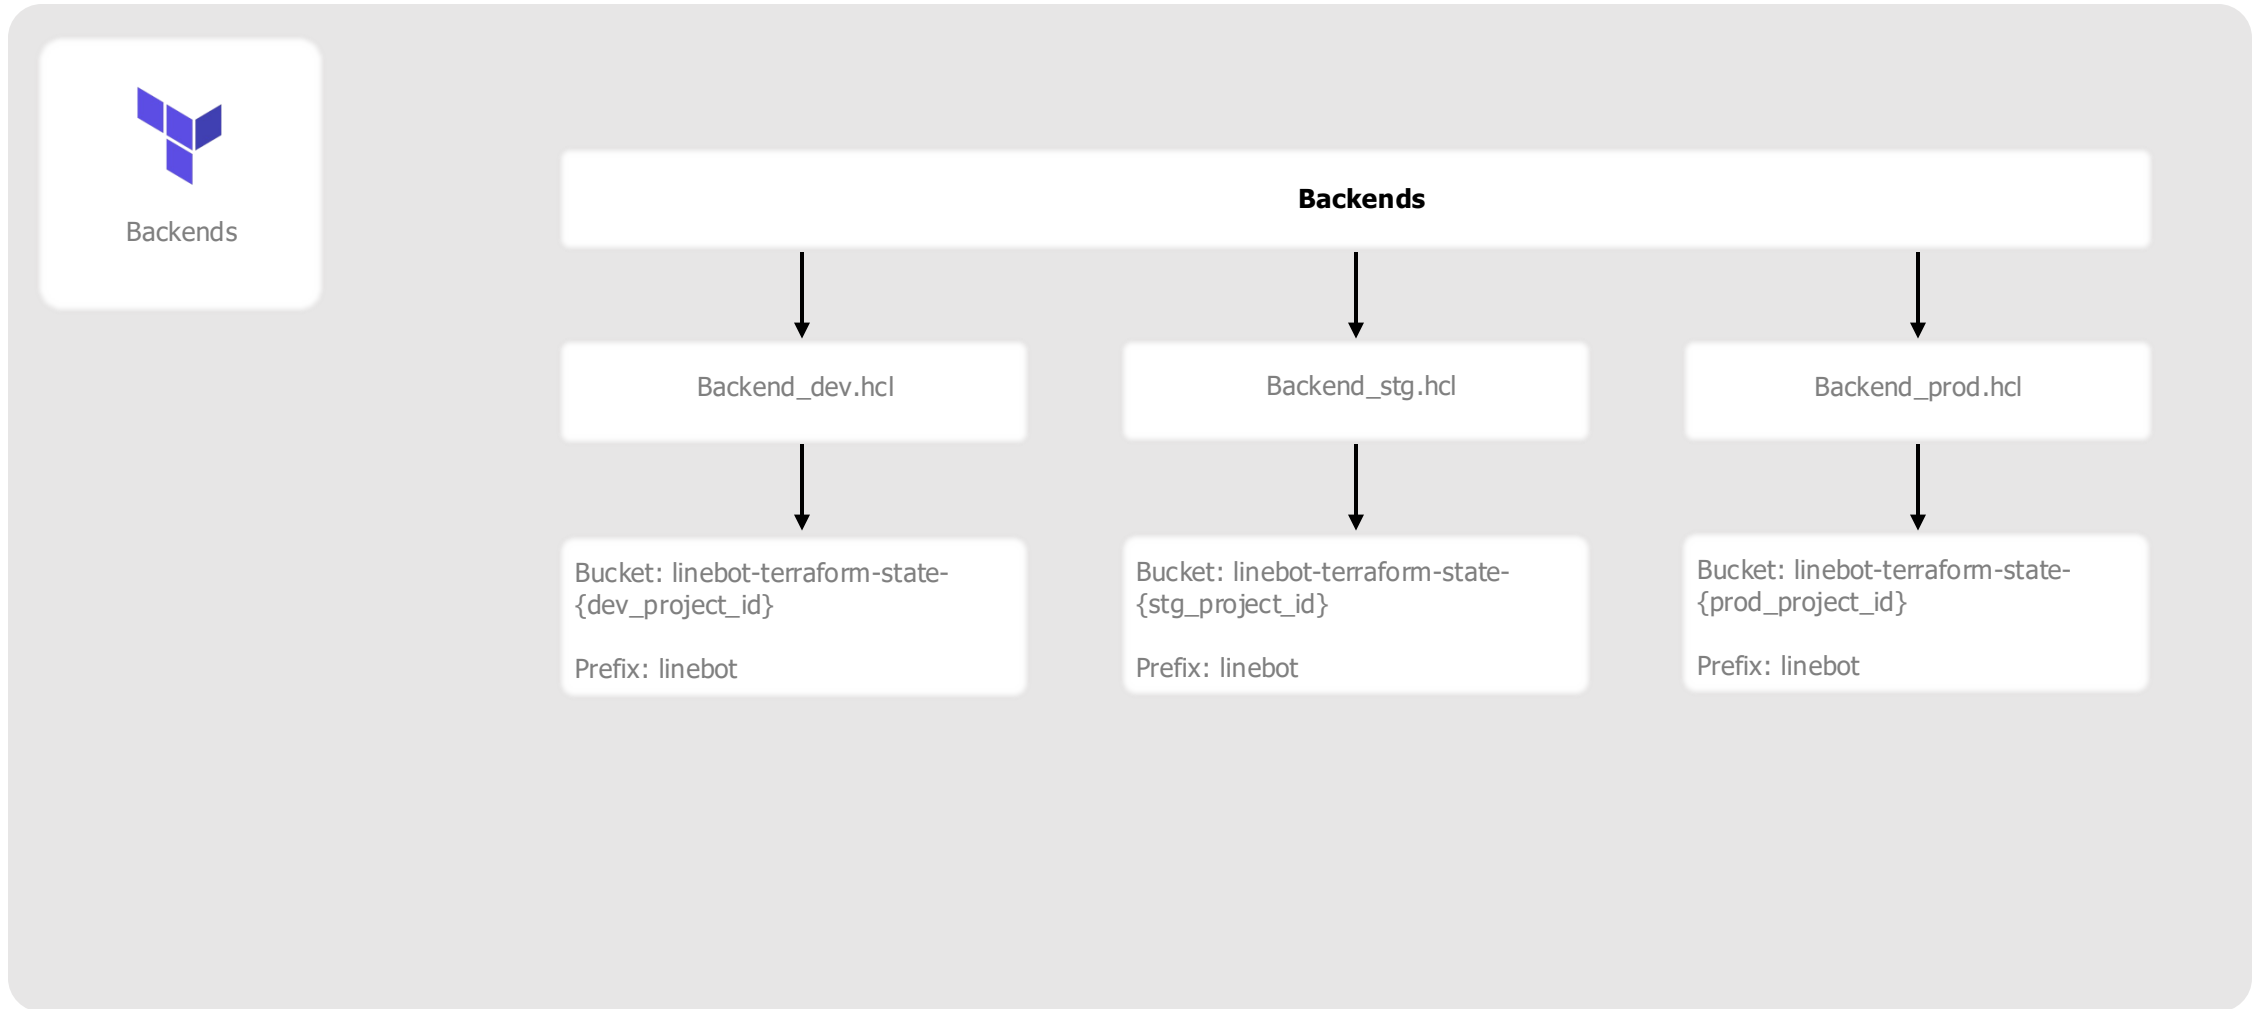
Backends

Backends

Backend_dev.hcl

Backend_stg.hcl

Backend_prod.hcl

Bucket: linebot-terraform-state-{dev_project_id}

Prefix: linebot

Bucket: linebot-terraform-state-{stg_project_id}

Prefix: linebot

Bucket: linebot-terraform-state-{prod_project_id}

Prefix: linebot